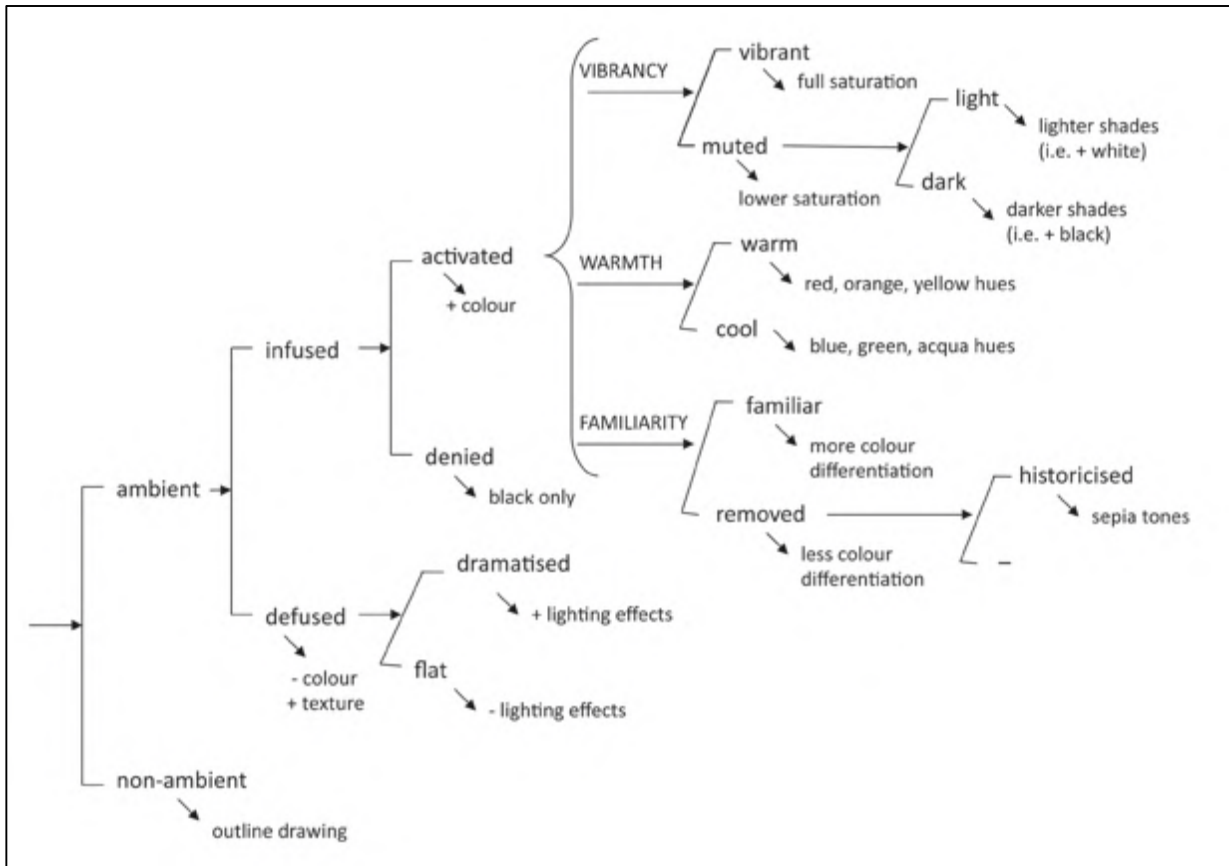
VIBRANCY

vibrant

full saturation

muted

lower saturation

light

lighter shades (i.e. + white)

dark

darker shades (i.e. + black)

activated

+ colour

WARMTH

warm

red, orange, yellow hues

cool

blue, green, acqua hues

infused

FAMILIARITY

familiar

more colour differentiation

denied

black only

removed

less colour differentiation

historicised

sepia tones

–

ambient

dramatised

+ lighting effects

defused

- colour + texture

flat

- lighting effects

non-ambient

outline drawing